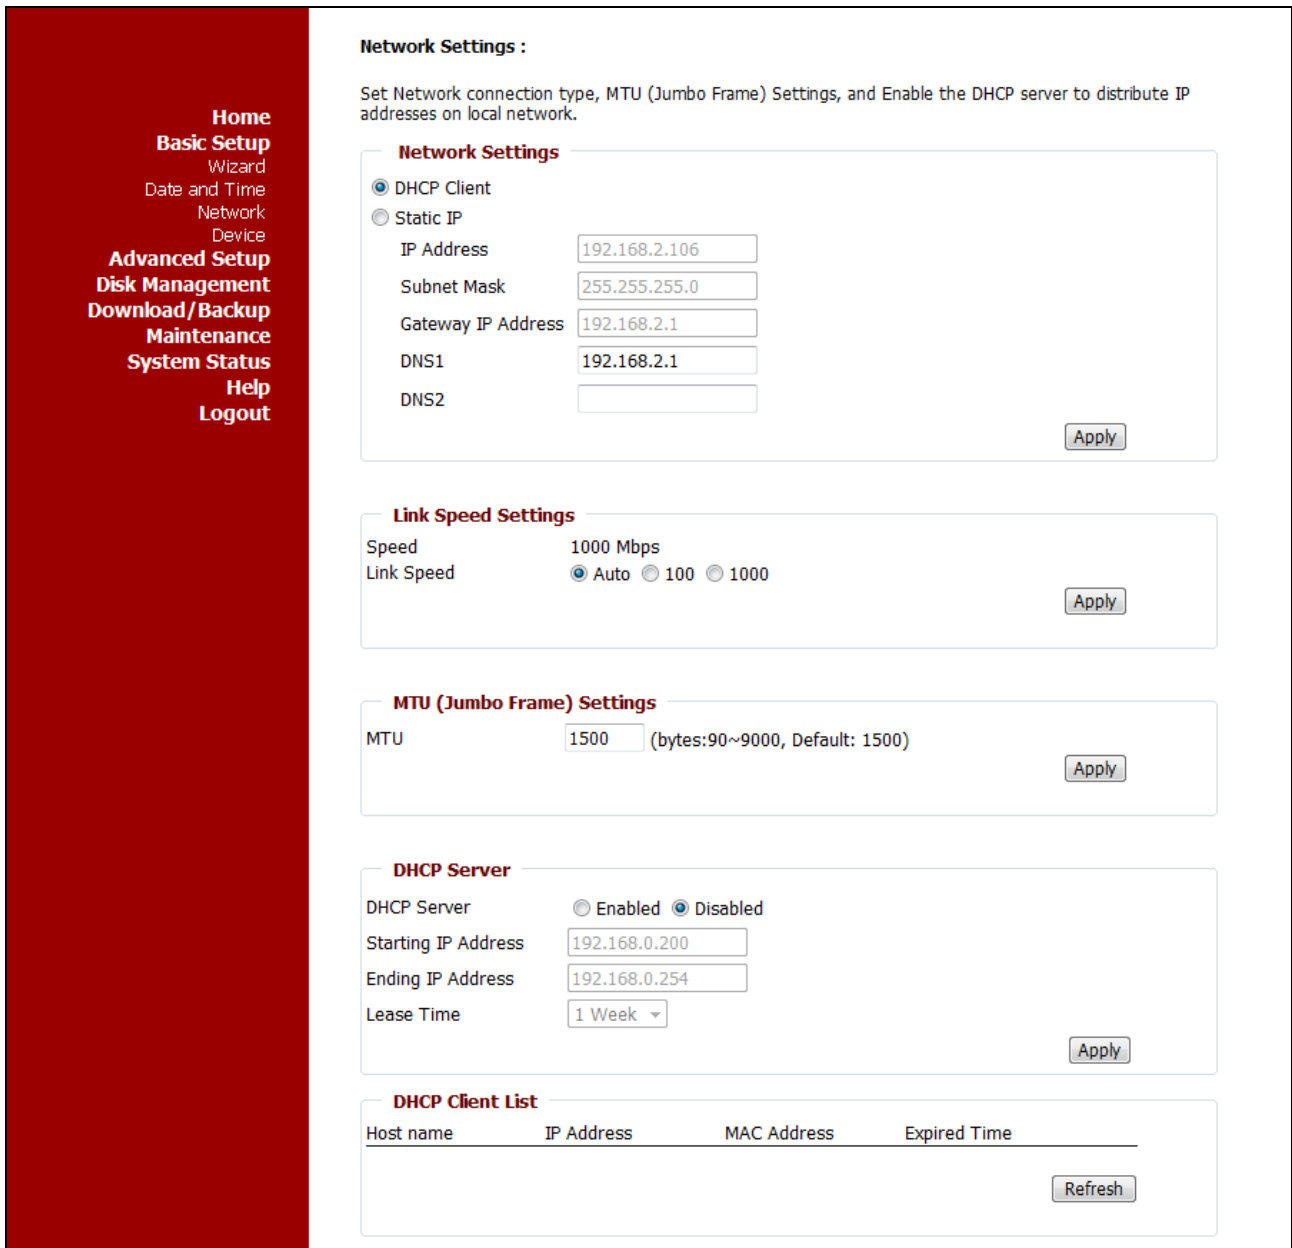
Home
Basic Setup
Wizard
Date and Time
Network
Device
Advanced Setup
Disk Management
Download/Backup
Maintenance
System Status
Help
Logout

Network Settings :

Set Network connection type, MTU (Jumbo Frame) Settings, and Enable the DHCP server to distribute IP addresses on local network.

Network Settings

DHCP Client
Static IP
IP Address 192.168.2.106
Subnet Mask 255.255.255.0
Gateway IP Address 192.168.2.1
DNS1 192.168.2.1
DNS2

Apply

Link Speed Settings

Speed 1000 Mbps
Link Speed Auto 100 1000

Apply

MTU (Jumbo Frame) Settings

MTU 1500 (bytes:90~9000, Default: 1500)

Apply

DHCP Server

DHCP Server Enabled Disabled
Starting IP Address 192.168.0.200
Ending IP Address 192.168.0.254
Lease Time 1 Week

Apply

DHCP Client List

| Host name | IP Address | MAC Address | Expired Time |
|---|---|---|---|

Refresh